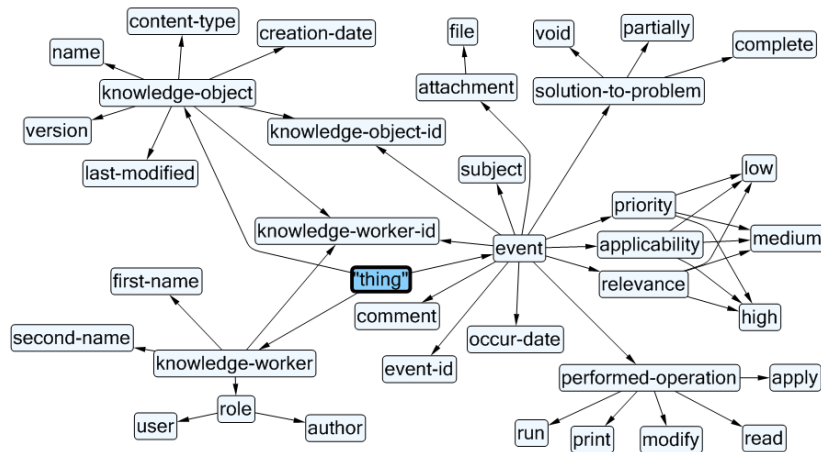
content-type
creation-date
name
knowledge-object
version
knowledge-object-id
last-modified
file
void
partially
complete
attachment
solution-to-problem
subject
low
priority
knowledge-worker-id
event
applicability
medium
relevance
high
first-name
"thing"
comment
occur-date
second-name
knowledge-worker
event-id
role
performed-operation
apply
user
author
run
print
modify
read